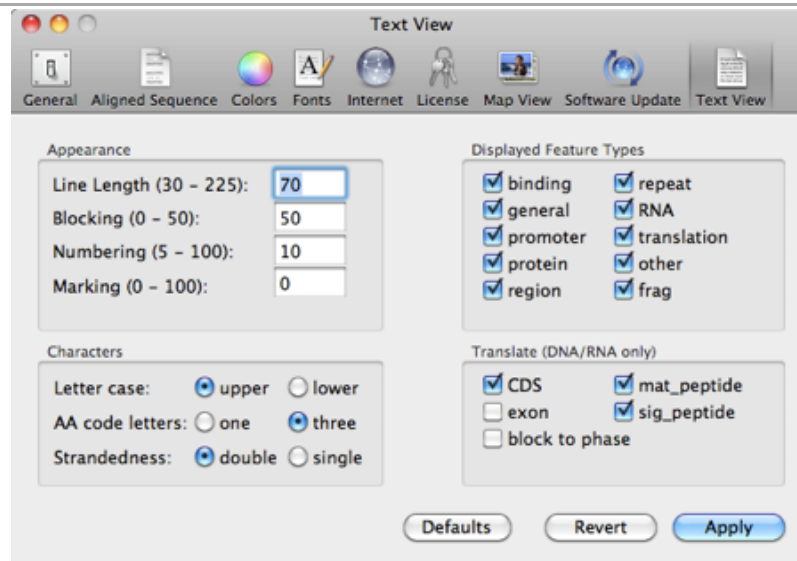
Text View

General Aligned Sequence Colors Fonts Internet License Map View Software Update Text View

Appearance

Line Length (30 - 225): 70
Blocking (0 - 50): 50
Numbering (5 - 100): 10
Marking (0 - 100): 0

Displayed Feature Types

binding
general
promoter
protein
region
repeat
RNA
translation
other
frag

Characters

Letter case: upper lower
AA code letters: one three
Strandedness: double single

Translate (DNA/RNA only)

CDS
exon
block to phase
mat_peptide
sig_peptide

Defaults Revert Apply